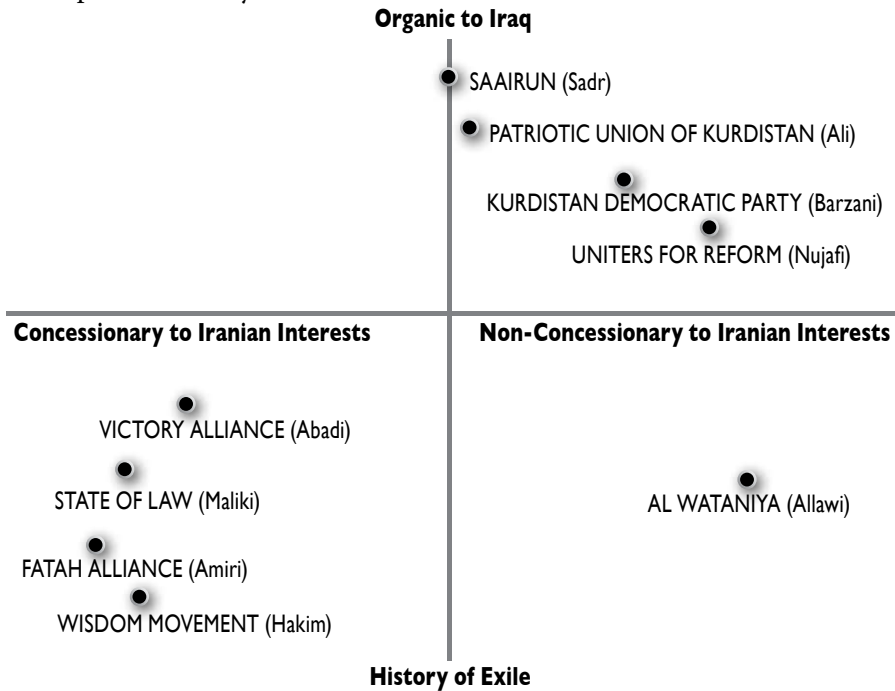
Organic to Iraq

SAAIRUN (Sadr)

PATRIOTIC UNION OF KURDISTAN (Ali)

KURDISTAN DEMOCRATIC PARTY (Barzani)

UNITERS FOR REFORM (Nujafi)

Concessionary to Iranian Interests

Non-Concessionary to Iranian Interests

VICTORY ALLIANCE (Abadi)

STATE OF LAW (Maliki)

AL WATANIYA (Allawi)

FATAH ALLIANCE (Amiri)

WISDOM MOVEMENT (Hakim)

History of Exile